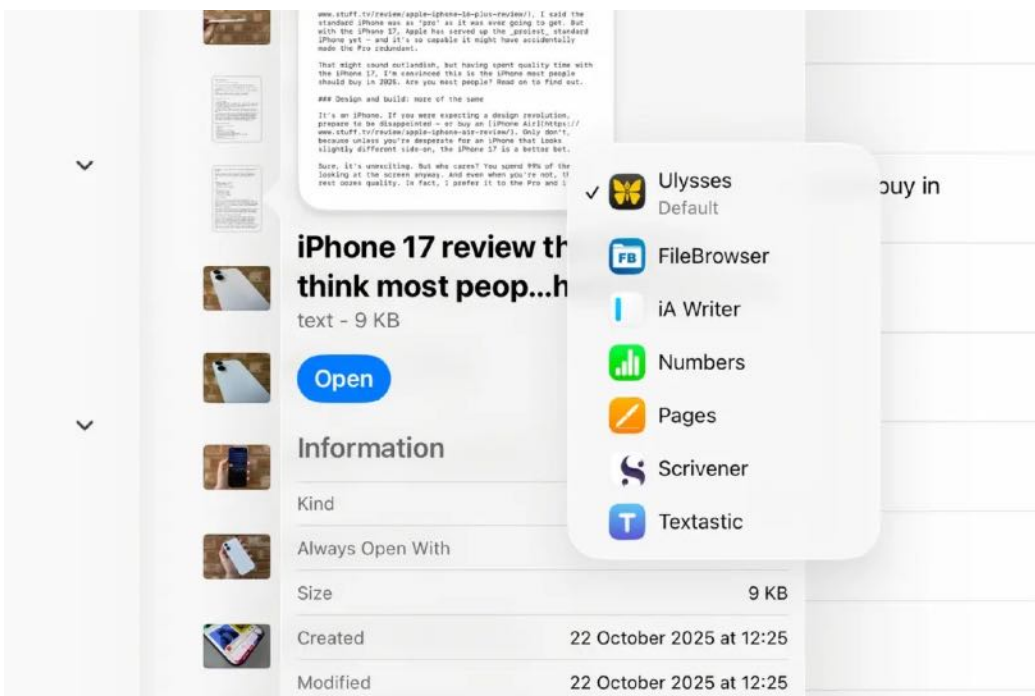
www.stuff.tv/review/apple-iphone-16-plus-review/). I said the standard iPhone was as 'pro' as it was ever going to get. But with the iPhone 17, Apple has served up the _proiest_ standard iPhone yet – and it's so capable it might have accidentally made the Pro redundant.

That might sound outlandish, but having spent quality time with the iPhone 17, I'm convinced this is the iPhone most people should buy in 2026. Are you most people? Read on to find out.

### Design and build: more of the same

It's an iPhone. If you were expecting a design revolution, prepare to be disappointed – or buy an [iPhone Air](https://www.stuff.tv/review/apple-iphone-air-review/). Only don't, because unless you're desperate for an iPhone that looks slightly different side-on, the iPhone 17 is a better bet.

Sure, it's unexciting. But who cares? You spend 99% of the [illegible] looking at the screen anyway. And even when you're not, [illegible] rest oozes quality. In fact, I prefer it to the Pro and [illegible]

iPhone 17 review th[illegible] think most peop...h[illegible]

text - 9 KB

Open

Information

Kind

Always Open With

Size 9 KB

Created 22 October 2025 at 12:25

Modified 22 October 2025 at 12:25

✓ Ulysses
Default

FileBrowser

iA Writer

Numbers

Pages

Scrivener

Textastic

buy in